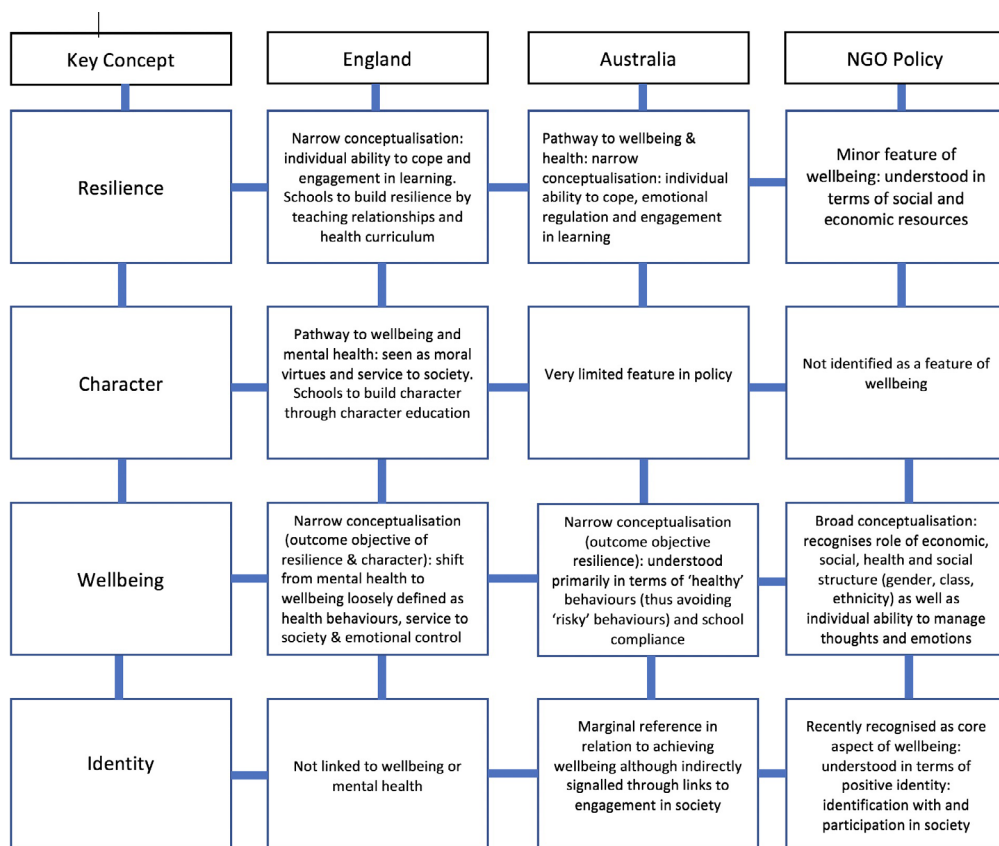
| Key Concept | England | Australia | NGO Policy |
|---|---|---|---|
| Resilience | Narrow conceptualisation: individual ability to cope and engagement in learning. Schools to build resilience by teaching relationships and health curriculum | Pathway to wellbeing & health: narrow conceptualisation: individual ability to cope, emotional regulation and engagement in learning | Minor feature of wellbeing: understood in terms of social and economic resources |
| Character | Pathway to wellbeing and mental health: seen as moral virtues and service to society. Schools to build character through character education | Very limited feature in policy | Not identified as a feature of wellbeing |
| Wellbeing | Narrow conceptualisation (outcome objective of resilience & character): shift from mental health to wellbeing loosely defined as health behaviours, service to society & emotional control | Narrow conceptualisation (outcome objective resilience): understood primarily in terms of 'healthy' behaviours (thus avoiding 'risky' behaviours) and school compliance | Broad conceptualisation: recognises role of economic, social, health and social structure (gender, class, ethnicity) as well as individual ability to manage thoughts and emotions |
| Identity | Not linked to wellbeing or mental health | Marginal reference in relation to achieving wellbeing although indirectly signalled through links to engagement in society | Recently recognised as core aspect of wellbeing: understood in terms of positive identity: identification with and participation in society |